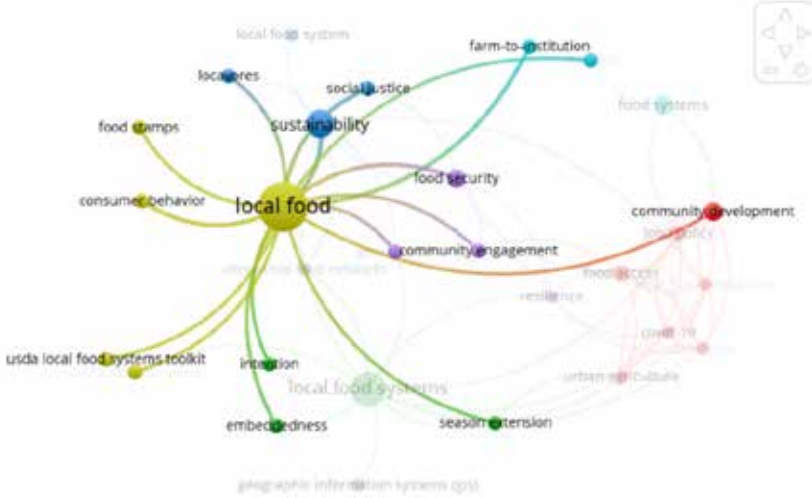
local food system

farm-to-institution

locavores

social justice

sustainability

food systems

food stamps

food security

consumer behavior

local food

community development

food policy

community engagement

alternative food networks

food access

resilience

covid-19

usda local food systems toolkit

urban agriculture

intention

local food systems

embeddedness

season extension

geographic information systems (gis)